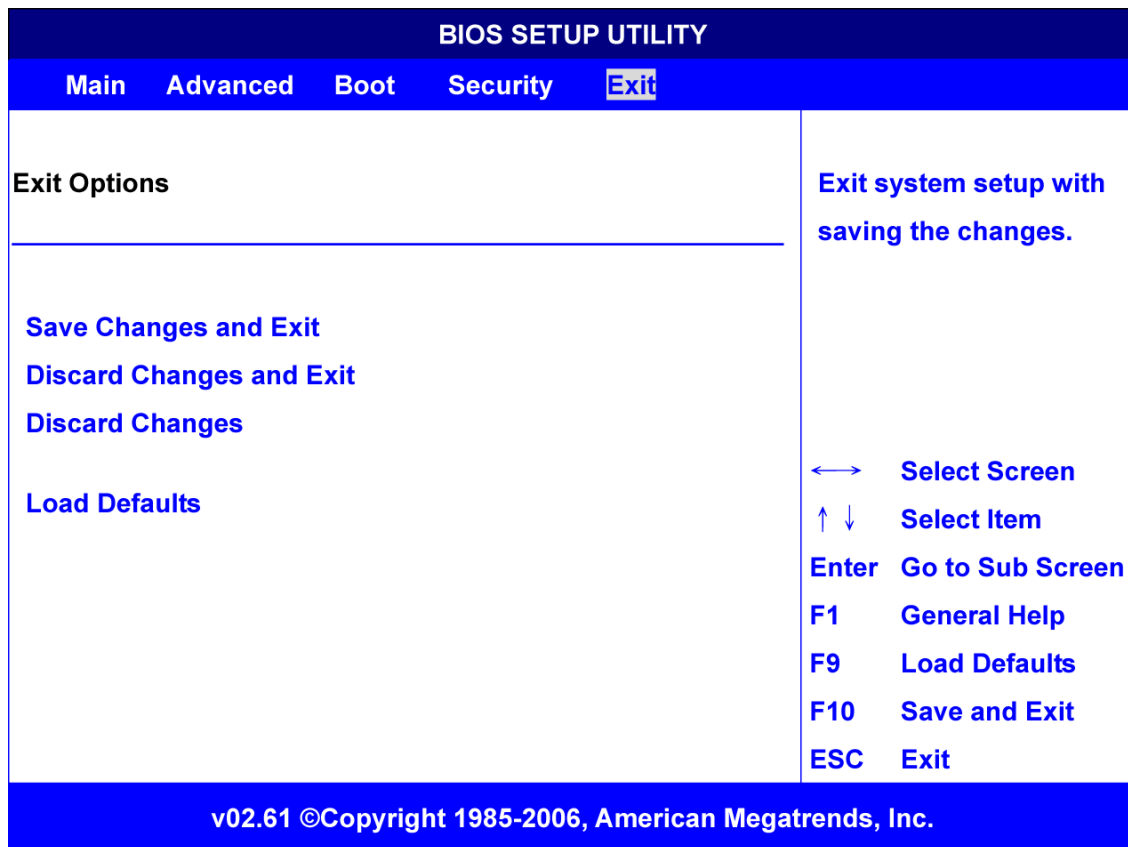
BIOS SETUP UTILITY

Main Advanced Boot Security Exit

Exit Options

Save Changes and Exit
Discard Changes and Exit
Discard Changes

Load Defaults

Exit system setup with saving the changes.

$\longleftrightarrow$ Select Screen
$\uparrow \downarrow$ Select Item
Enter Go to Sub Screen
F1 General Help
F9 Load Defaults
F10 Save and Exit
ESC Exit

v02.61 ©Copyright 1985-2006, American Megatrends, Inc.